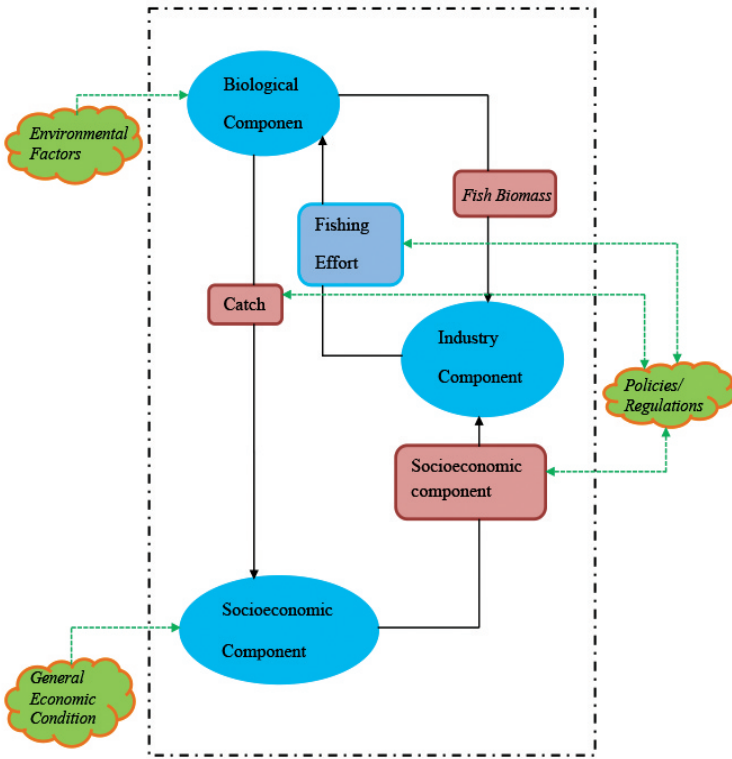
Environmental Factors

Biological Componen

Fish Biomass

Fishing Effort

Catch

Industry Component

Policies/ Regulations

Socioeconomic component

Socioeconomic Component

General Economic Condition